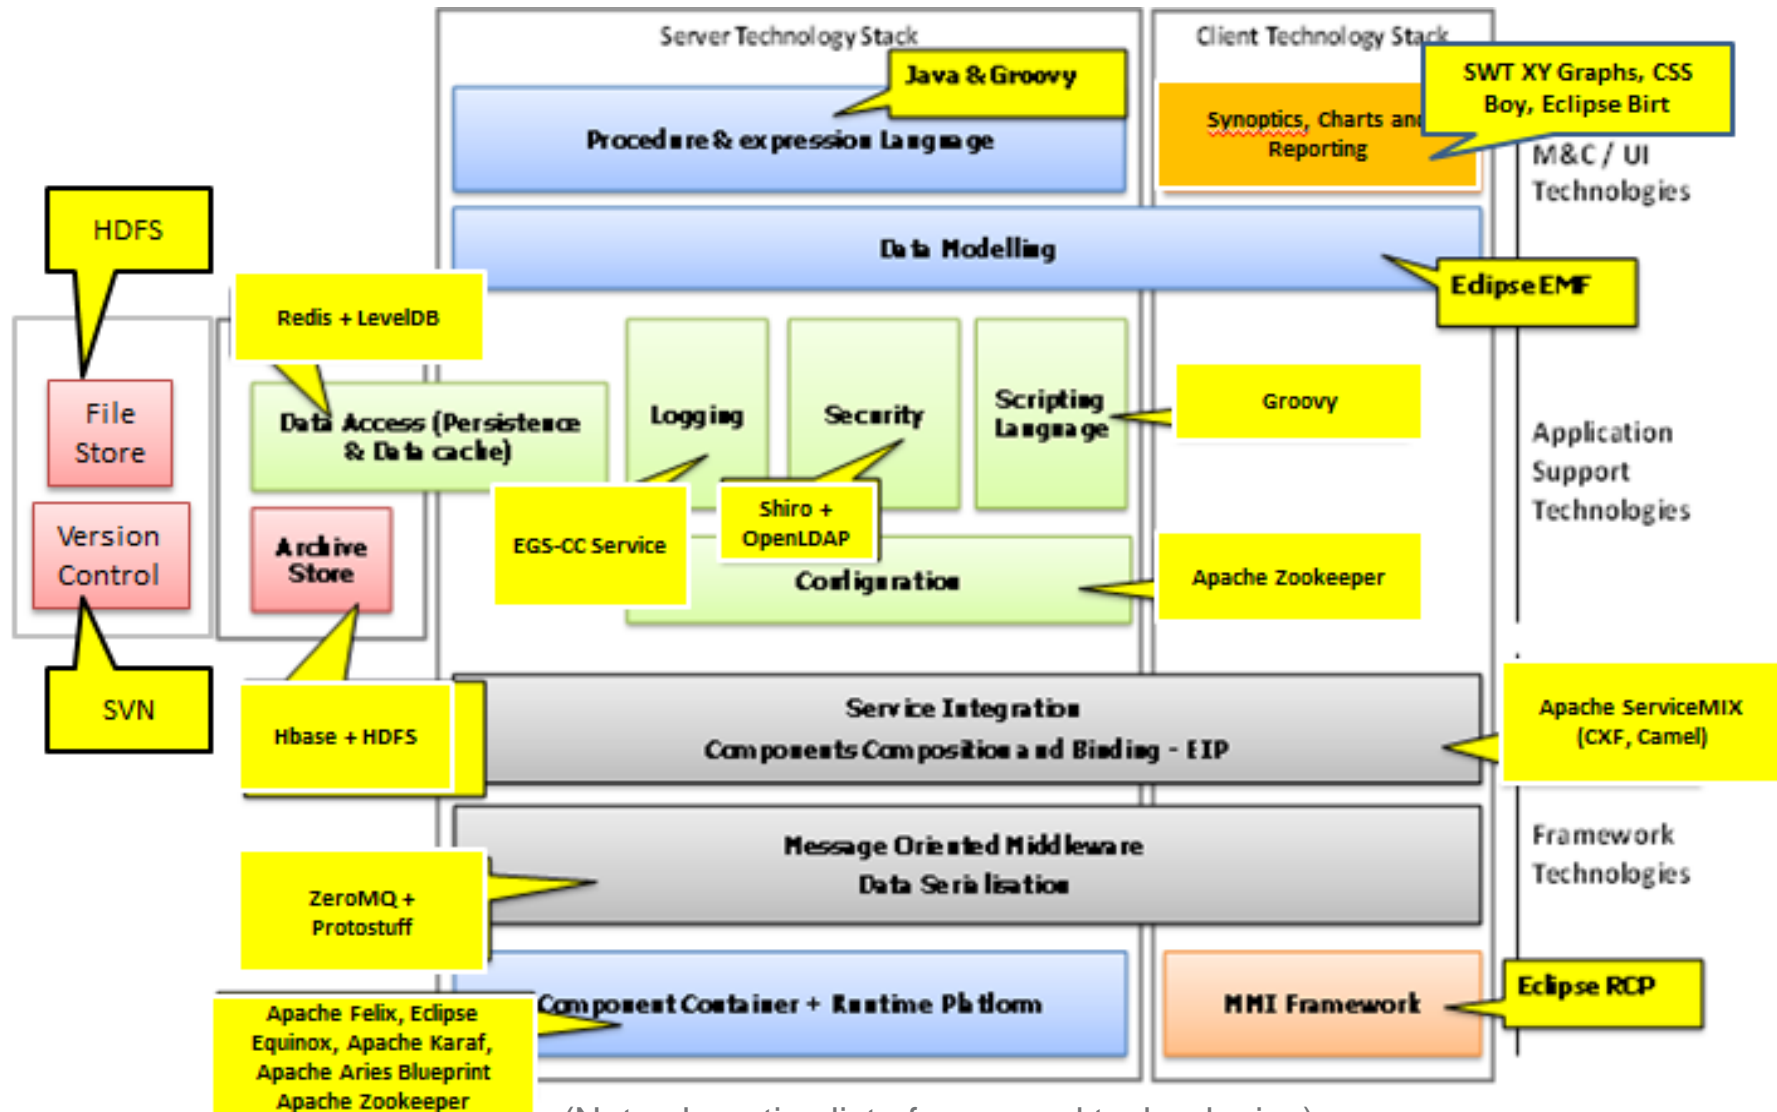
Server Technology Stack

Client Technology Stack

Java & Groovy

Procedure & expression Language

Synoptics, Charts and Reporting

SWT XY Graphs, CSS Boy, Eclipse Birt

M&C / UI Technologies

HDFS

Data Modelling

Eclipse EMF

Redis + LevelDB

File Store

Data Access (Persistence & Data cache)

Logging

Security

Scripting Language

Groovy

Application Support Technologies

Version Control

Archive Store

EGS-CC Service

Shiro + OpenLDAP

Configuration

Apache Zookeeper

SVN

Hbase + HDFS

Service Integration
Components Composition and Binding - EIP

Apache ServiceMIX (CXF, Camel)

Message Oriented Middleware
Data Serialisation

Framework Technologies

ZeroMQ + Protostuff

Apache Felix, Eclipse Equinox, Apache Karaf, Apache Aries Blueprint Apache Zookeeper

Component Container + Runtime Platform

MMI Framework

Eclipse RCP

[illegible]